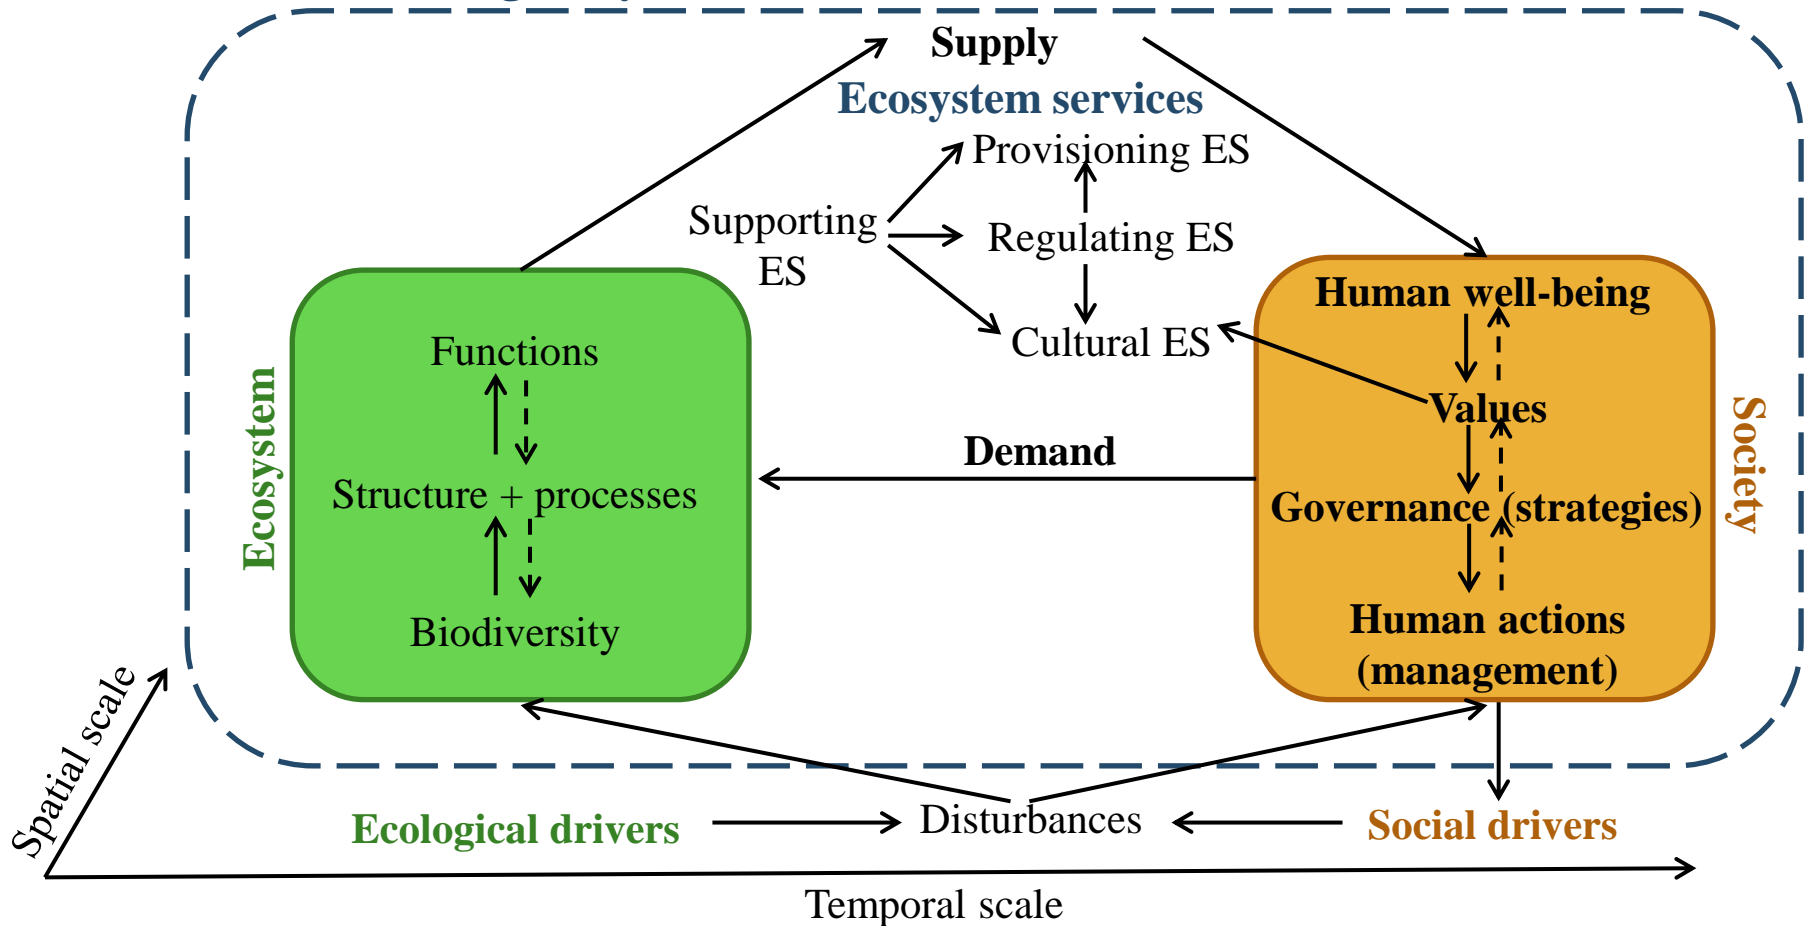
Supply

Ecosystem services

Provisioning ES

Supporting ES

Regulating ES

Cultural ES

Ecosystem

Functions

Structure + processes

Biodiversity

Demand

Society

Human well-being

Values

Governance (strategies)

Human actions (management)

Spatial scale

Ecological drivers

Disturbances

Social drivers

Temporal scale